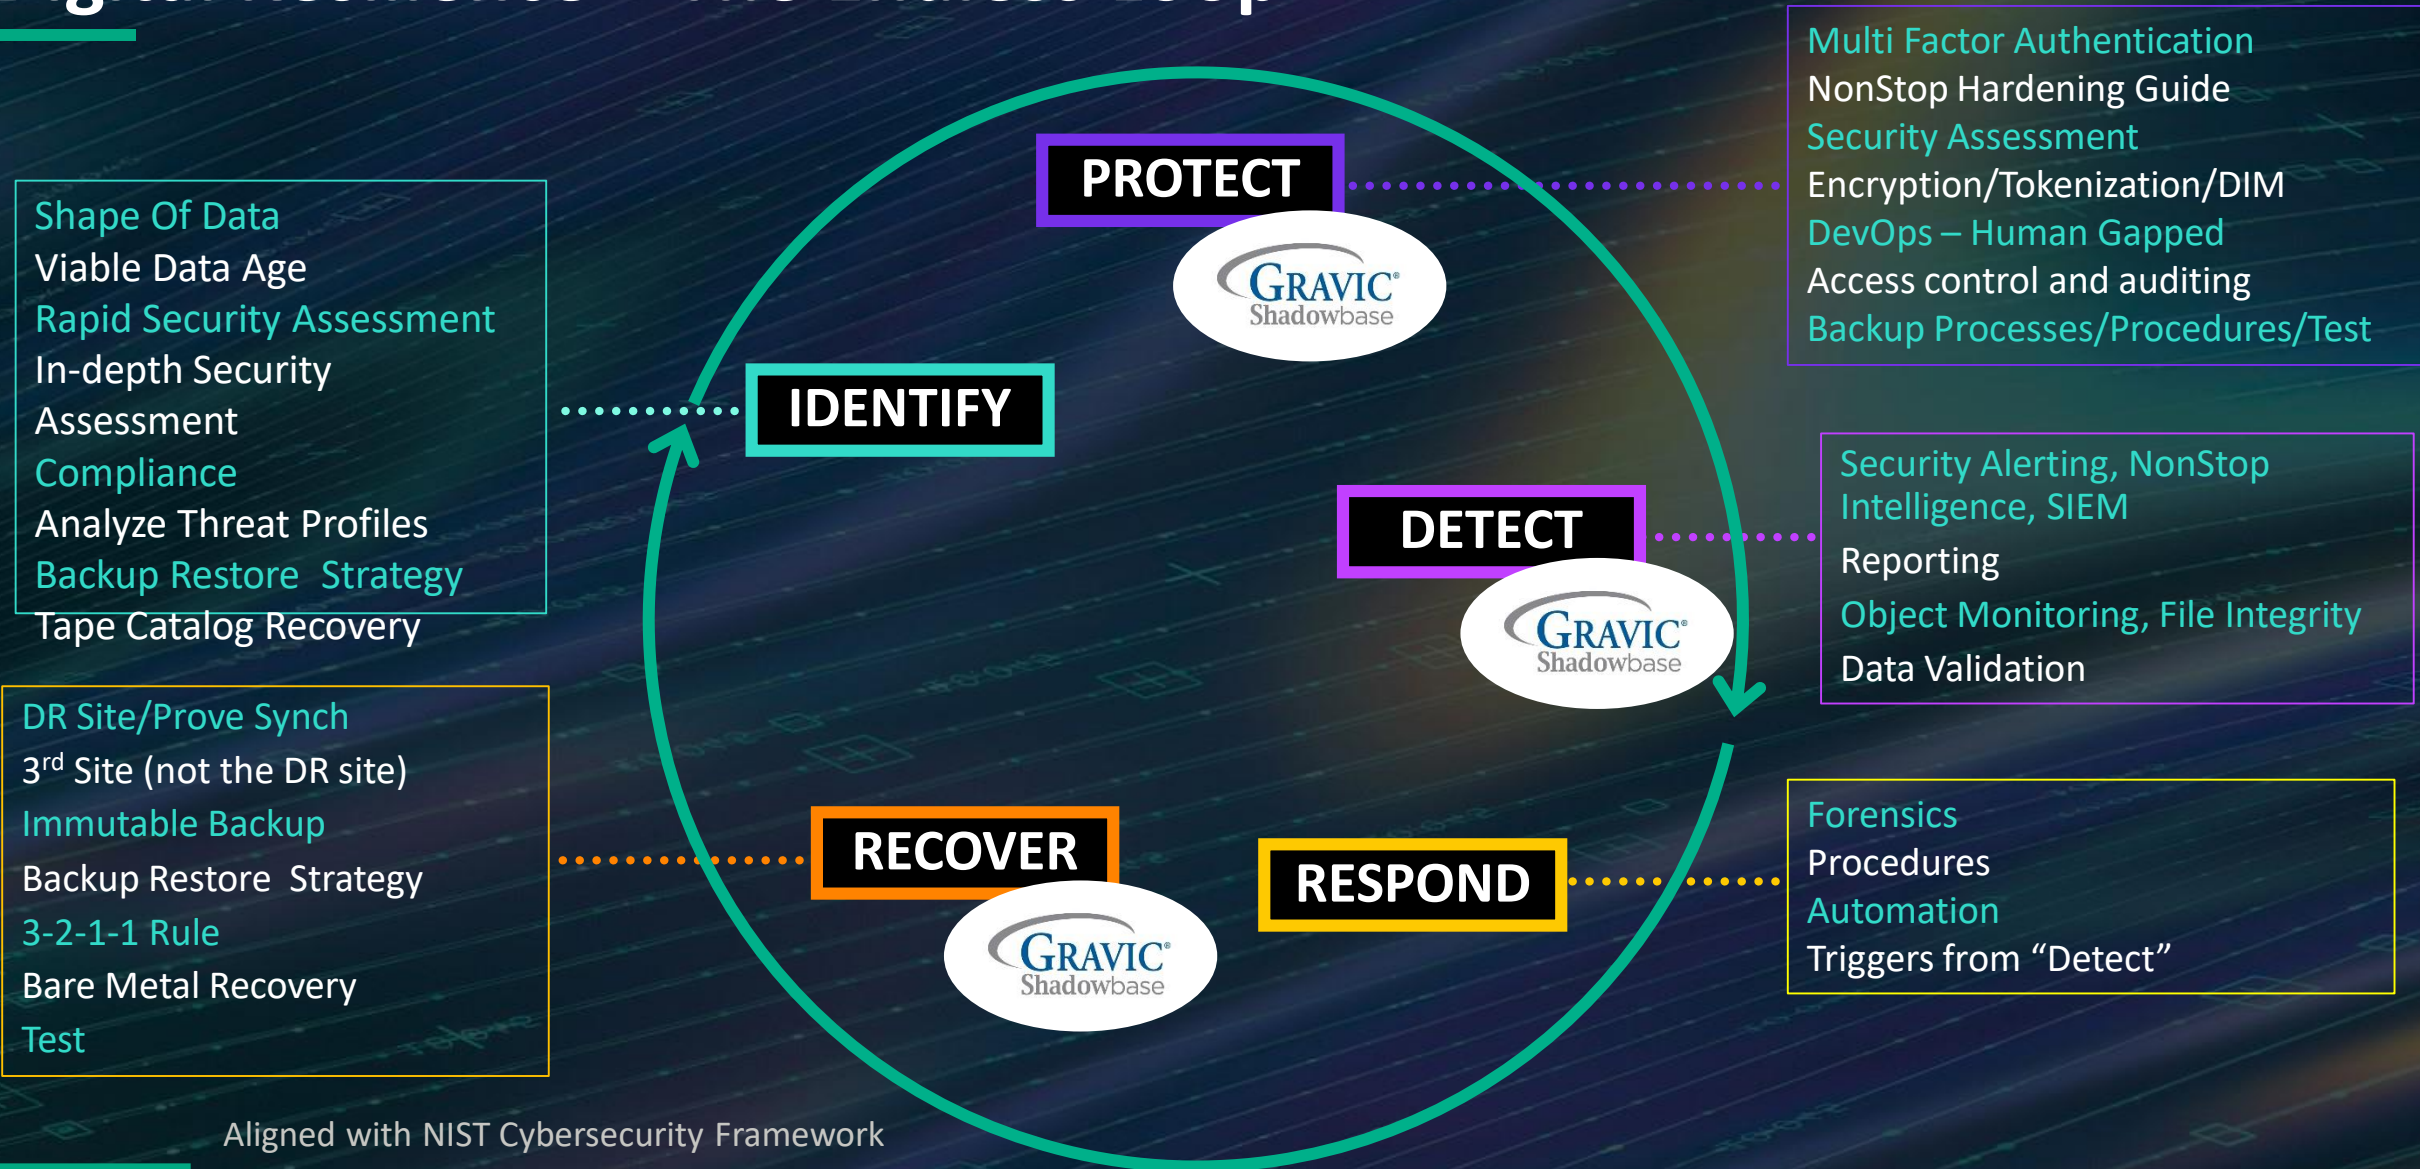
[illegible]

Shape Of Data
Viable Data Age
Rapid Security Assessment
In-depth Security Assessment
Compliance
Analyze Threat Profiles
Backup Restore Strategy
Tape Catalog Recovery

PROTECT

GRAVIC Shadowbase

Multi Factor Authentication
NonStop Hardening Guide
Security Assessment
Encryption/Tokenization/DIM
DevOps – Human Gapped
Access control and auditing
Backup Processes/Procedures/Test

IDENTIFY

DETECT

GRAVIC Shadowbase

Security Alerting, NonStop Intelligence, SIEM
Reporting
Object Monitoring, File Integrity
Data Validation

DR Site/Prove Synch
3$^{rd}$ Site (not the DR site)
Immutable Backup
Backup Restore Strategy
3-2-1-1 Rule
Bare Metal Recovery
Test

RECOVER

GRAVIC Shadowbase

RESPOND

Forensics
Procedures
Automation
Triggers from “Detect”

Aligned with NIST Cybersecurity Framework